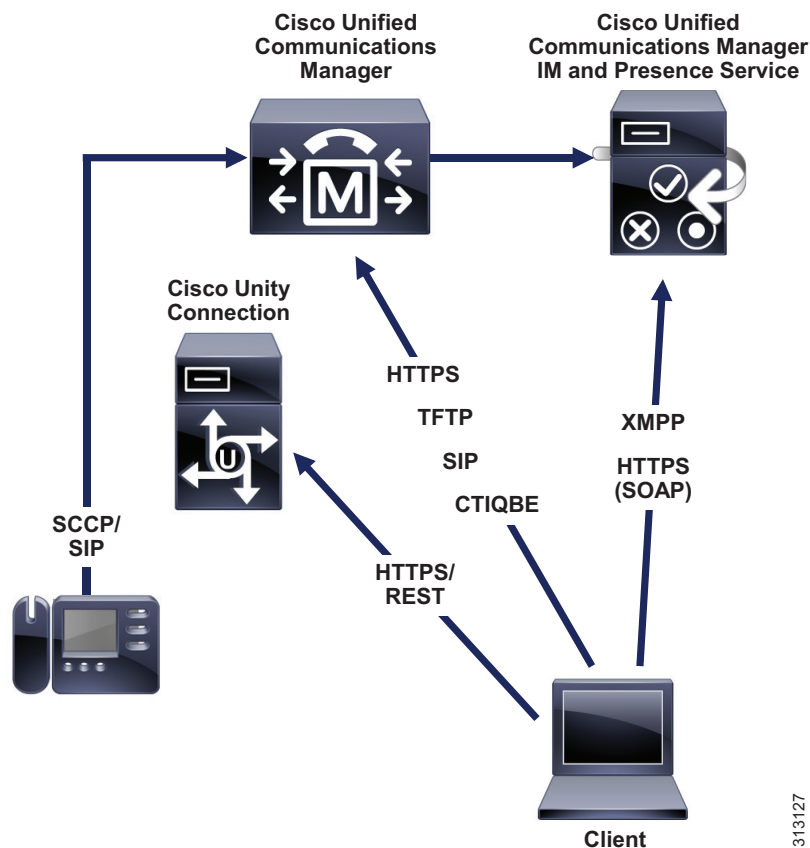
Cisco Unified Communications Manager

Cisco Unified Communications Manager IM and Presence Service

M

Cisco Unity Connection

U

HTTPS

TFTP

SIP

CTIQBE

XMPP

HTTPS (SOAP)

SCCP/ SIP

HTTPS/ REST

Client

313127